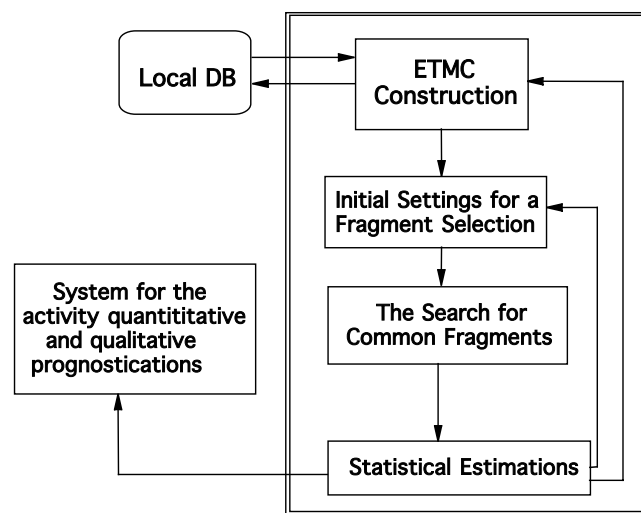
Local DB

ETMC Construction

Initial Settings for a Fragment Selection

The Search for Common Fragments

Statistical Estimations

System for the activity quantititative and qualitative prognostications